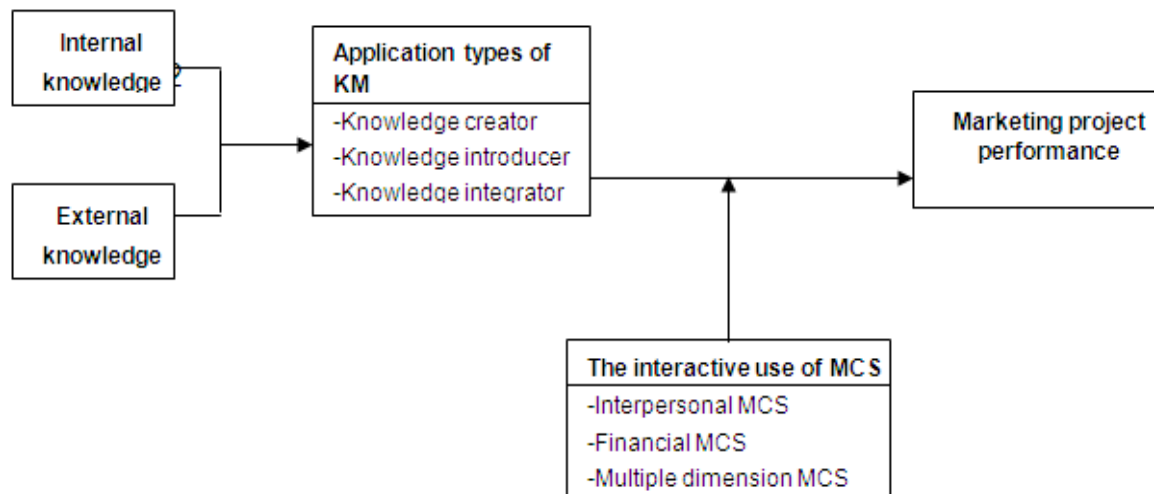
Internal knowledge

External knowledge

Application types of KM
-Knowledge creator
-Knowledge introducer
-Knowledge integrator

Marketing project performance

The interactive use of MCS
-Interpersonal MCS
-Financial MCS
-Multiple dimension MCS